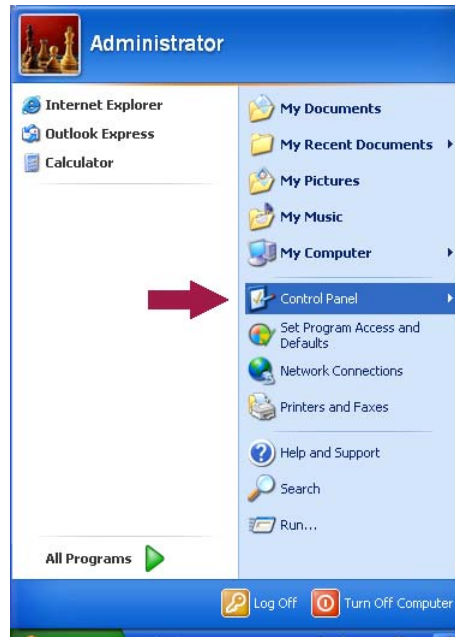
Administrator

Internet Explorer
Outlook Express
Calculator

All Programs

My Documents
My Recent Documents
My Pictures
My Music
My Computer
Control Panel
Set Program Access and Defaults
Network Connections
Printers and Faxes
Help and Support
Search
Run...

Log Off
Turn Off Computer